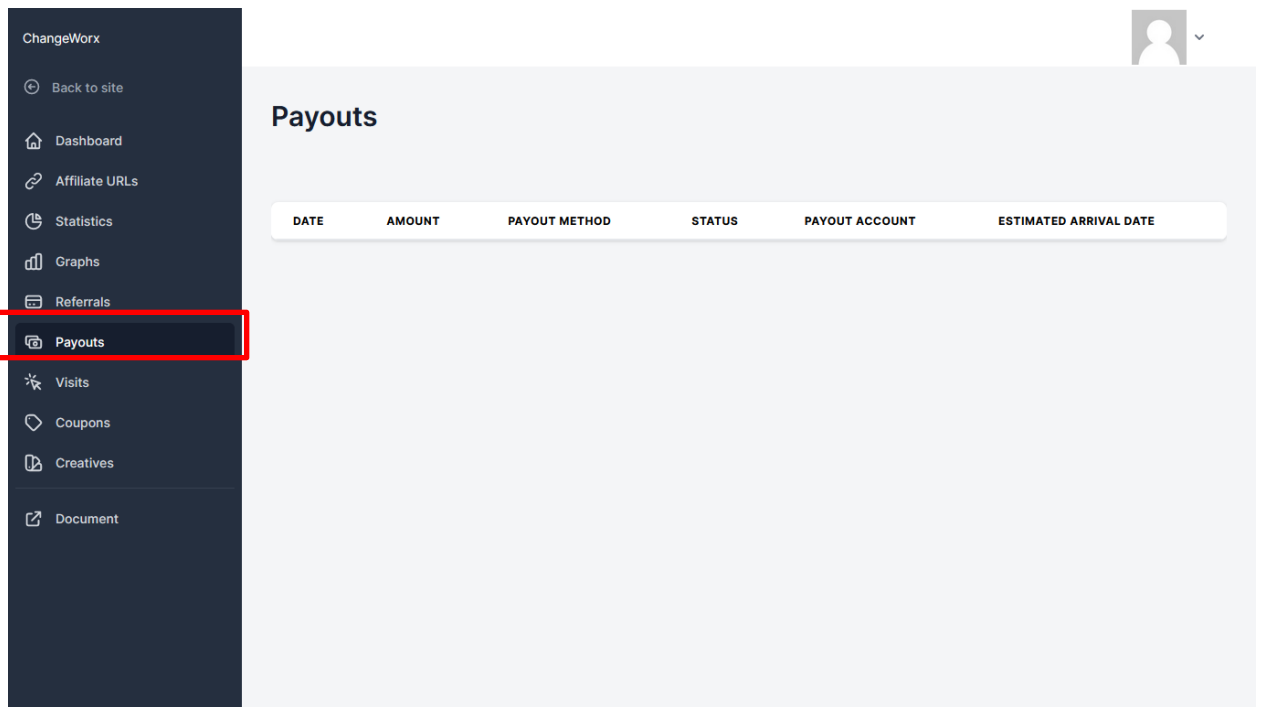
ChangeWorx

Back to site

Dashboard

Affiliate URLs

Statistics

Graphs

Referrals

Payouts

Visits

Coupons

Creatives

Document

Payouts

| DATE | AMOUNT | PAYOUT METHOD | STATUS | PAYOUT ACCOUNT | ESTIMATED ARRIVAL DATE |
|---|---|---|---|---|---|